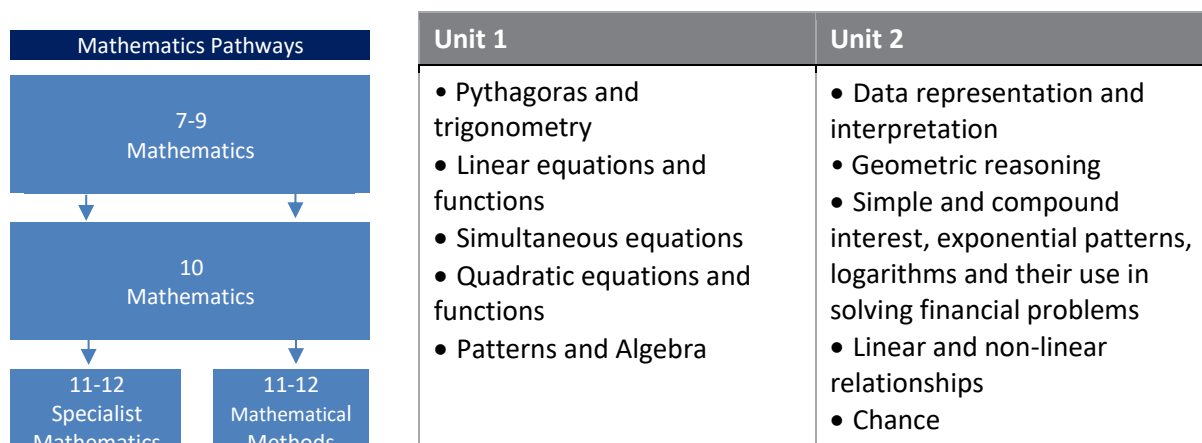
Mathematics Pathways

7-9
Mathematics

10
Mathematics

11-12
Specialist
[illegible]

11-12
Mathematical
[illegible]

| Unit 1 | Unit 2 |
|---|---|
| • Pythagoras and trigonometry<br>• Linear equations and functions<br>• Simultaneous equations<br>• Quadratic equations and functions<br>• Patterns and Algebra | • Data representation and interpretation<br>• Geometric reasoning<br>• Simple and compound interest, exponential patterns, logarithms and their use in solving financial problems<br>• Linear and non-linear relationships<br>• Chance |